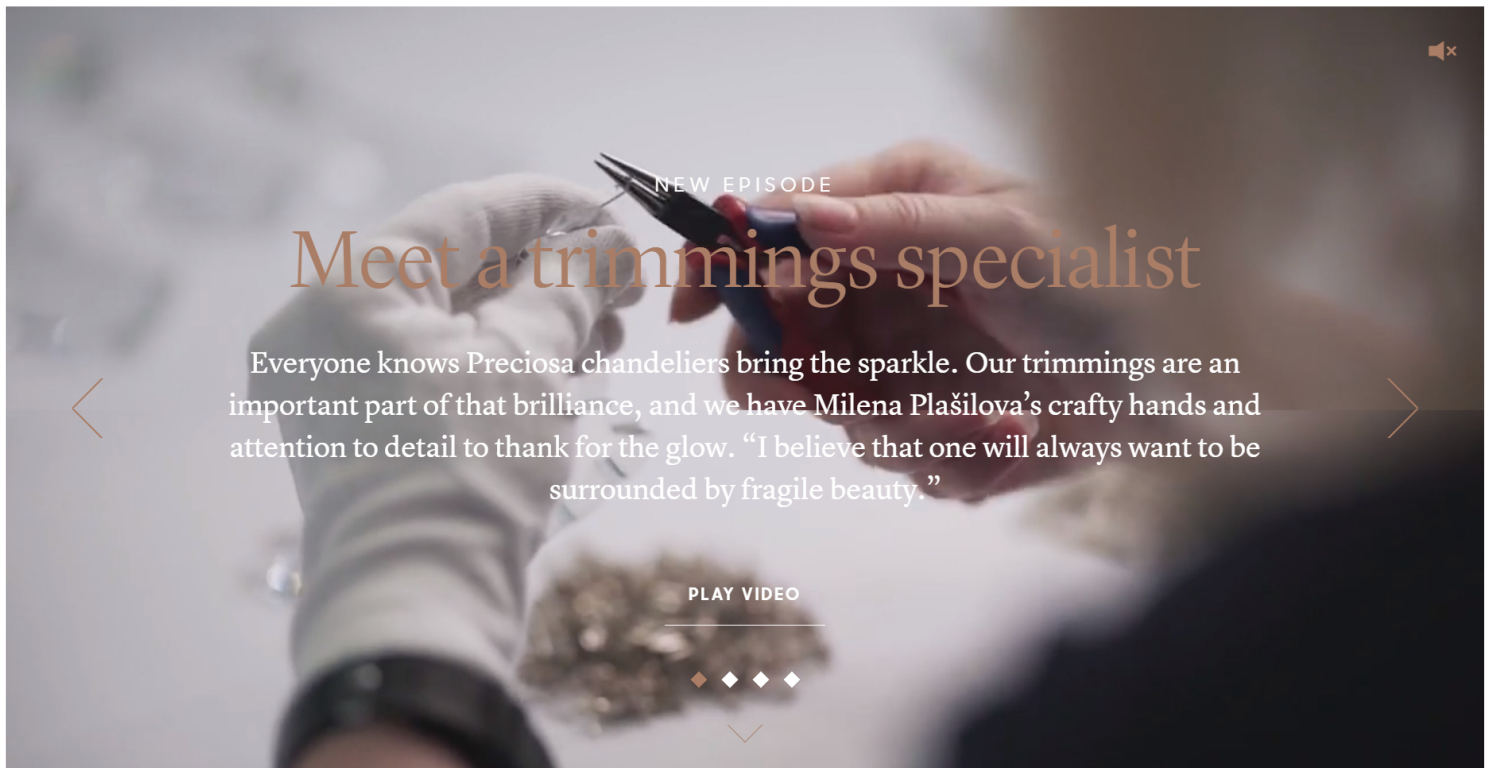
NEW EPISODE

Meet a trimmings specialist

Everyone knows Preciosa chandeliers bring the sparkle. Our trimmings are an important part of that brilliance, and we have Milena Plašilova's crafty hands and attention to detail to thank for the glow. "I believe that one will always want to be surrounded by fragile beauty."

PLAY VIDEO